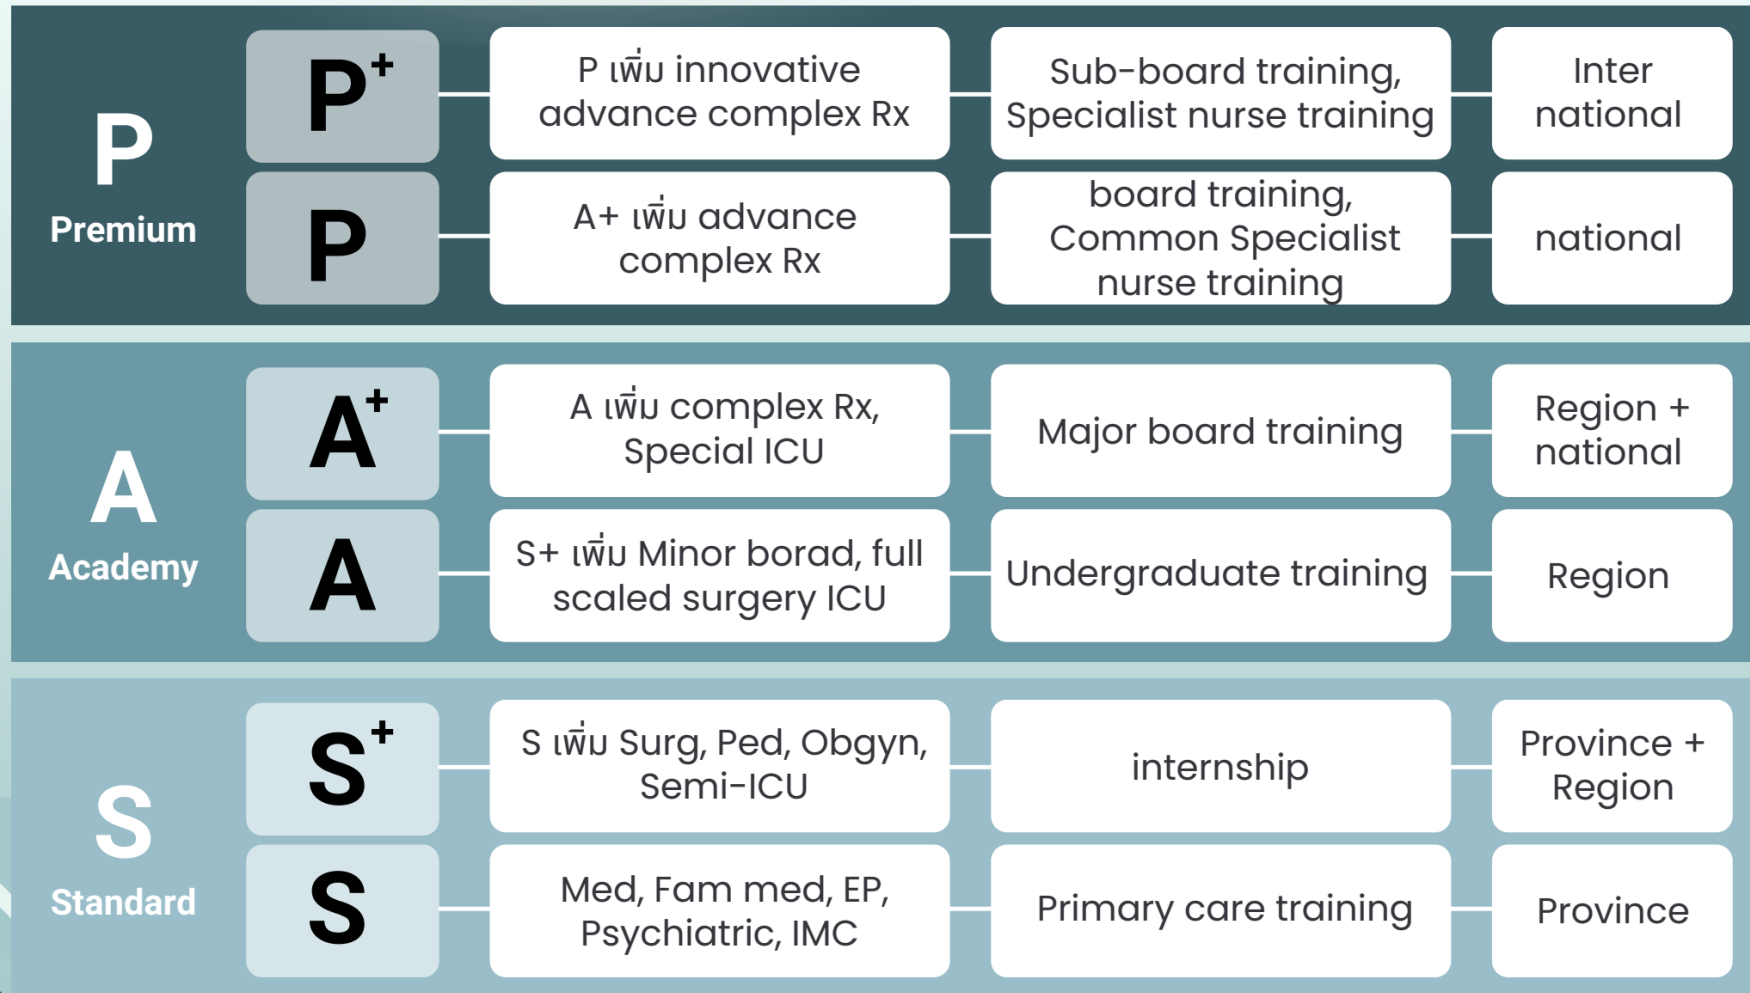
P
Premium

$P^+$ | P เพิ่ม innovative advance complex Rx | Sub-board training, Specialist nurse training | Inter national

P | A+ เพิ่ม advance complex Rx | board training, Common Specialist nurse training | national

A
Academy

$A^+$ | A เพิ่ม complex Rx, Special ICU | Major board training | Region + national

A | S+ เพิ่ม Minor borad, full scaled surgery ICU | Undergraduate training | Region

S
Standard

$S^+$ | S เพิ่ม Surg, Ped, Obgyn, Semi-ICU | internship | Province + Region

S | Med, Fam med, EP, Psychiatric, IMC | Primary care training | Province